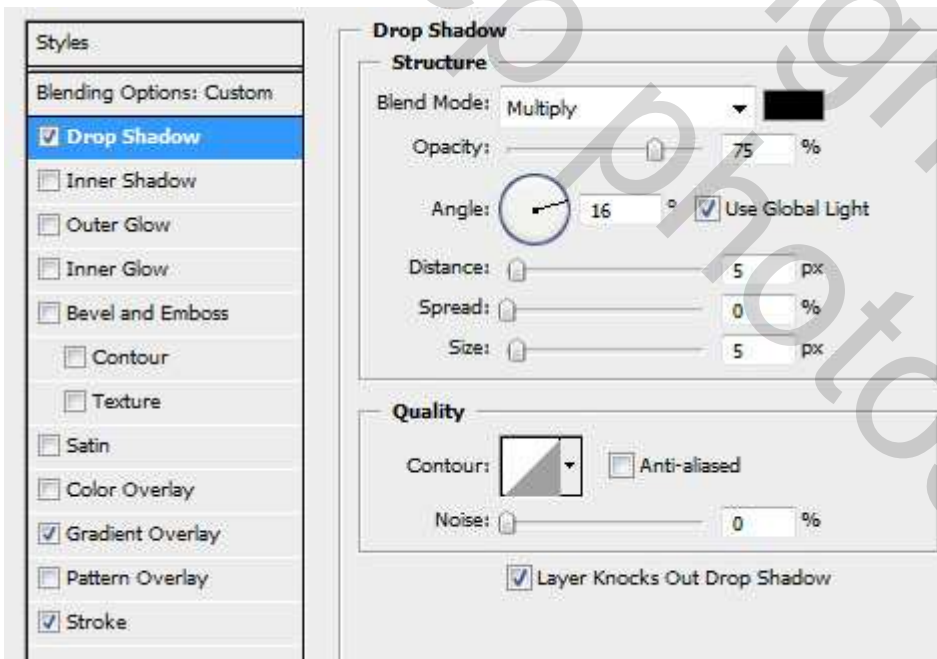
Styles
Blending Options: Custom
Drop Shadow
Inner Shadow
Outer Glow
Inner Glow
Bevel and Emboss
Contour
Texture
Satin
Color Overlay
Gradient Overlay
Pattern Overlay
Stroke

Drop Shadow
Structure
Blend Mode: Multiply
Opacity: 75 %
Angle: 16 ° Use Global Light
Distance: 5 px
Spread: 0 %
Size: 5 px

Quality
Contour: Anti-aliased
Noise: 0 %
Layer Knocks Out Drop Shadow